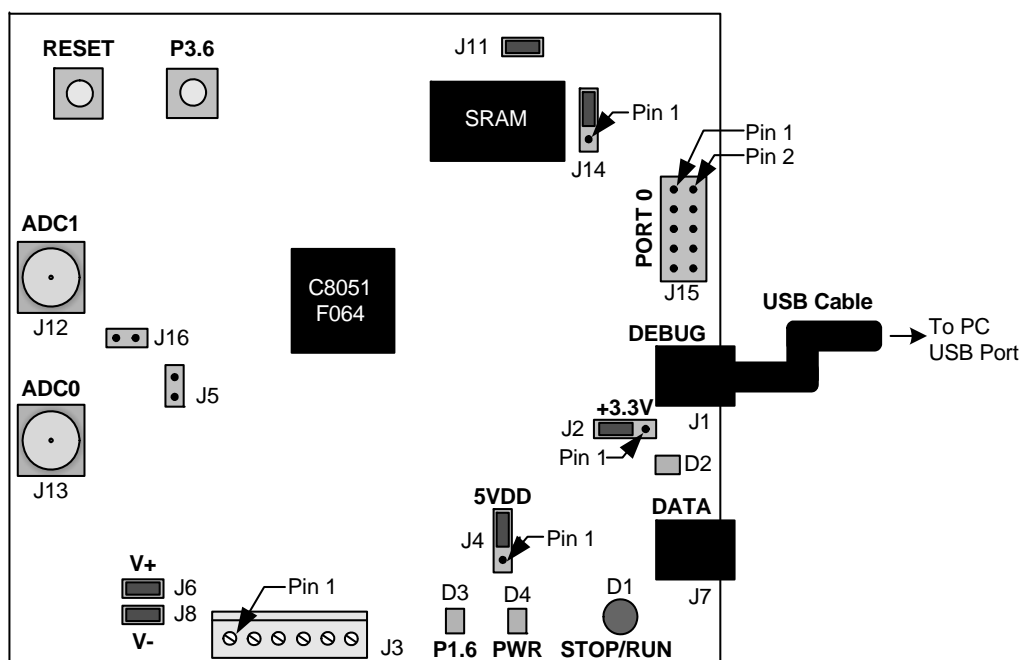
RESET
P3.6
J11
SRAM
Pin 1
J14
Pin 1
Pin 2
PORT 0
J15
ADC1
J12
J16
C8051
F064
USB Cable
To PC
USB Port
DEBUG
J5
ADC0
J13
+3.3V
J2
J1
Pin 1
D2
5VDD
DATA
J4
Pin 1
V+
J6
J8
V-
Pin 1
J3
D3
P1.6
D4
PWR
D1
STOP/RUN
J7